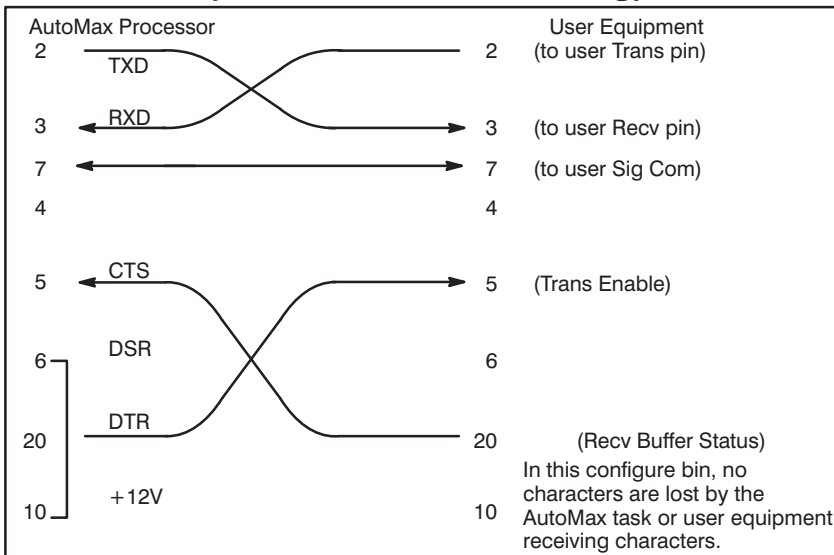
AutoMax Processor

User Equipment

2 TXD 2 (to user Trans pin)

3 RXD 3 (to user Recv pin)

7 7 (to user Sig Com)

4 4

5 CTS 5 (Trans Enable)

6 DSR 6

20 DTR 20 (Recv Buffer Status)

In this configure bin, no characters are lost by the AutoMax task or user equipment receiving characters.

10 +12V 10